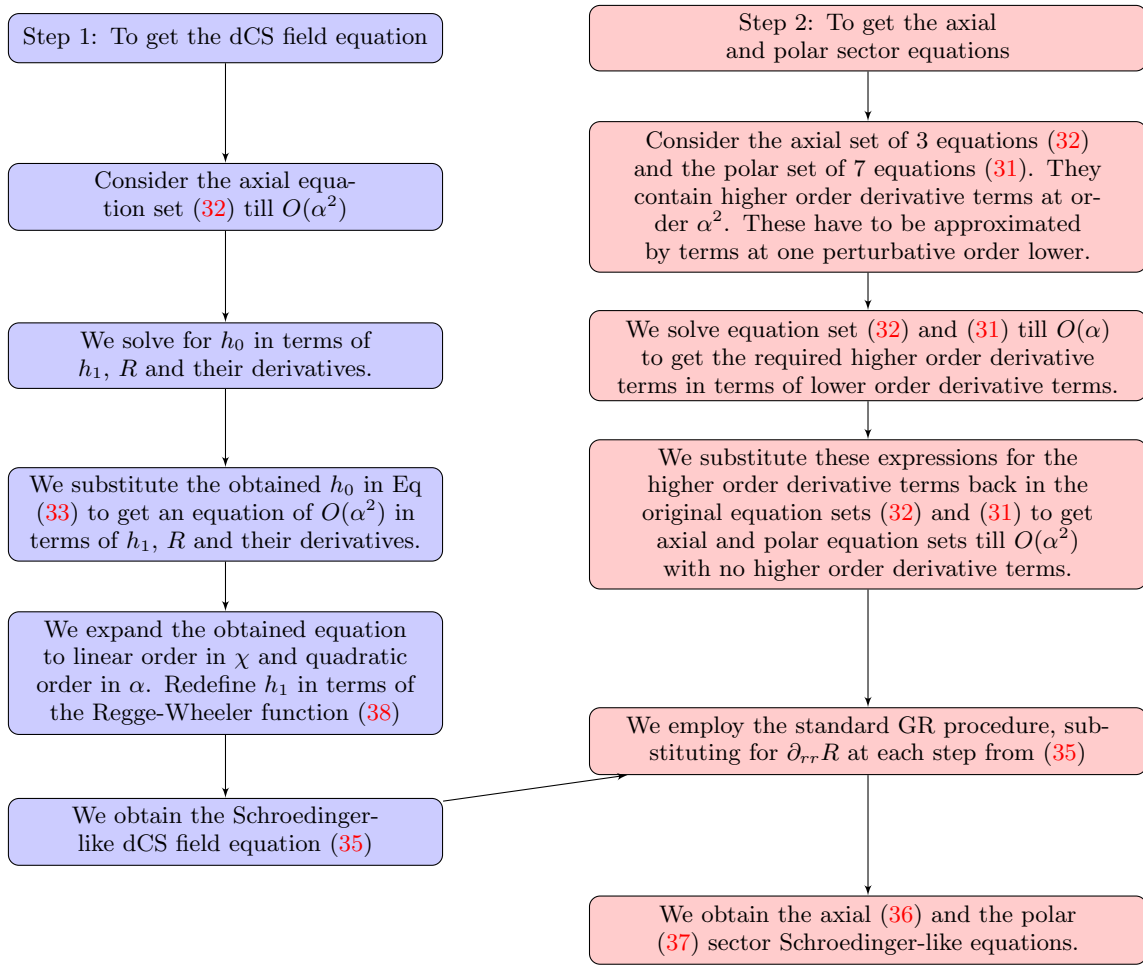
Step 1: To get the dCS field equation

Consider the axial equation set (32) till $O(\alpha^2)$

We solve for $h_0$ in terms of $h_1$, $R$ and their derivatives.

We substitute the obtained $h_0$ in Eq (33) to get an equation of $O(\alpha^2)$ in terms of $h_1$, $R$ and their derivatives.

We expand the obtained equation to linear order in $\chi$ and quadratic order in $\alpha$. Redefine $h_1$ in terms of the Regge-Wheeler function (38)

We obtain the Schroedinger-like dCS field equation (35)

Step 2: To get the axial and polar sector equations

Consider the axial set of 3 equations (32) and the polar set of 7 equations (31). They contain higher order derivative terms at order $\alpha^2$. These have to be approximated by terms at one perturbative order lower.

We solve equation set (32) and (31) till $O(\alpha)$ to get the required higher order derivative terms in terms of lower order derivative terms.

We substitute these expressions for the higher order derivative terms back in the original equation sets (32) and (31) to get axial and polar equation sets till $O(\alpha^2)$ with no higher order derivative terms.

We employ the standard GR procedure, substituting for $\partial_{rr}R$ at each step from (35)

We obtain the axial (36) and the polar (37) sector Schroedinger-like equations.